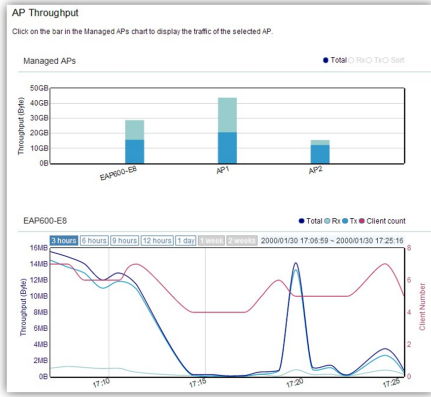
AP Throughput

Click on the bar in the Managed APs chart to display the traffic of the selected AP.

Managed APs

● Total ○ Rx ○ Tx ○ Sort

50GB
40GB
30GB
20GB
10GB
0B

Throughput (Byte)

EAP600-E8
AP1
AP2

EAP600-E8

● Total ● Rx ● Tx ● Client count

3 hours | 6 hours | 9 hours | 12 hours | 1 day | 1 week | 2 weeks | 2000/01/30 17:06:59 ~ 2000/01/30 17:25:16

16MB
14MB
12MB
10MB
8MB
6MB
4MB
2MB
0B

Throughput (Byte)

8
6
4
2
0

Client Number

17:10
17:15
17:20
17:25